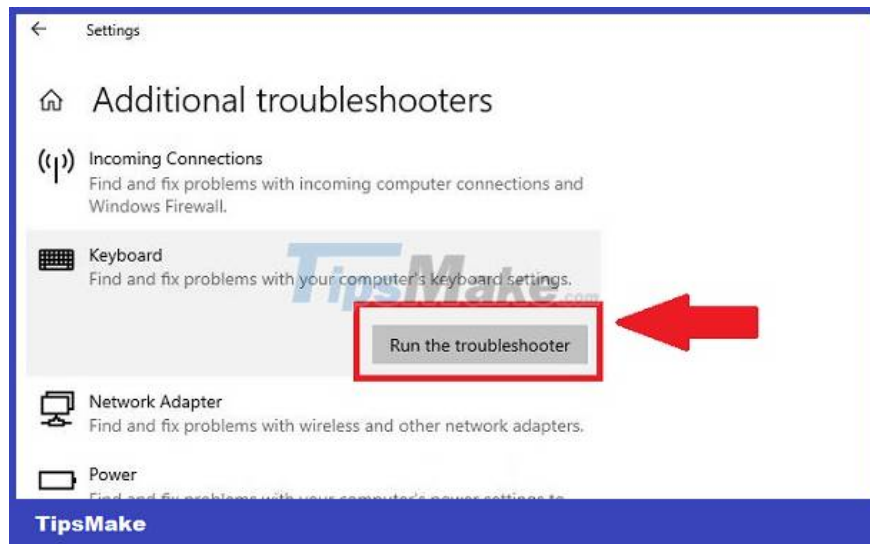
Settings

Additional troubleshooters

Incoming Connections
Find and fix problems with incoming computer connections and Windows Firewall.

Keyboard
Find and fix problems with your computer's keyboard settings.

TipsMake.com

Run the troubleshooter

Network Adapter
Find and fix problems with wireless and other network adapters.

Power
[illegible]

TipsMake